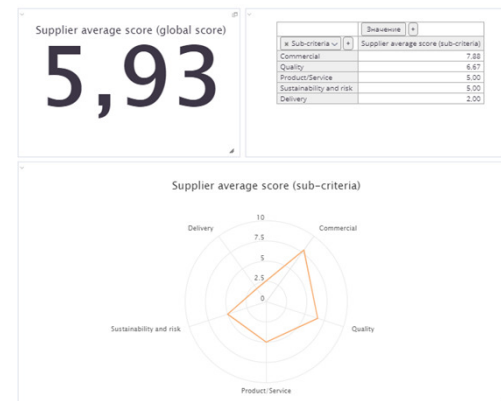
Supplier average score (global score)

5,93

Значение +

| × Sub-criteria + | Supplier average score (sub-criteria) |
|---|---|
| Commercial | 7,88 |
| Quality | 6,67 |
| Product/Service | 5,00 |
| Sustainability and risk | 5,00 |
| Delivery | 2,00 |

Supplier average score (sub-criteria)

10
7.5
5
2.5
0

Delivery
Commercial
Quality
Product/Service
Sustainability and risk